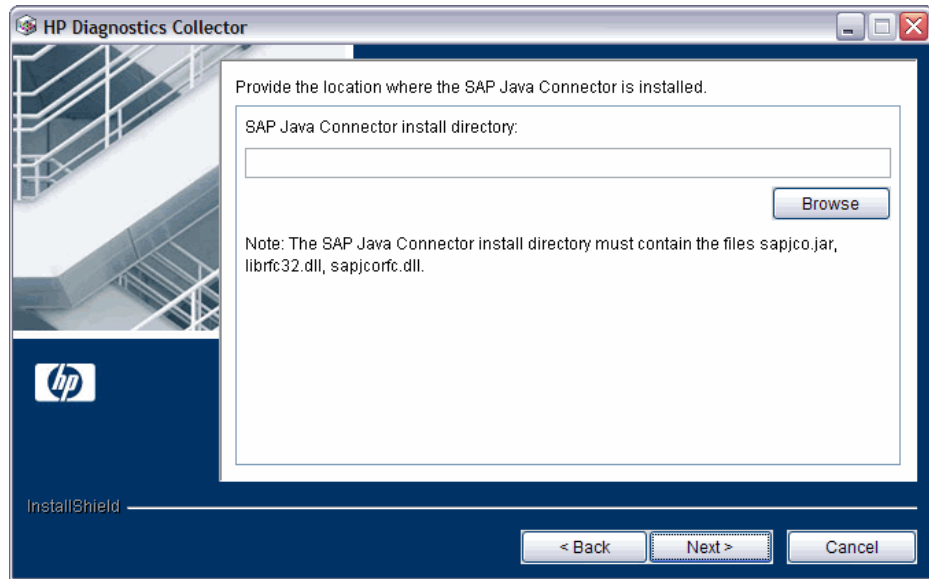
HP Diagnostics Collector

Provide the location where the SAP Java Connector is installed.

SAP Java Connector install directory:

Browse

Note: The SAP Java Connector install directory must contain the files sapjco.jar, librfc32.dll, sapjcorfc.dll.

hp

InstallShield

< Back

Next >

Cancel